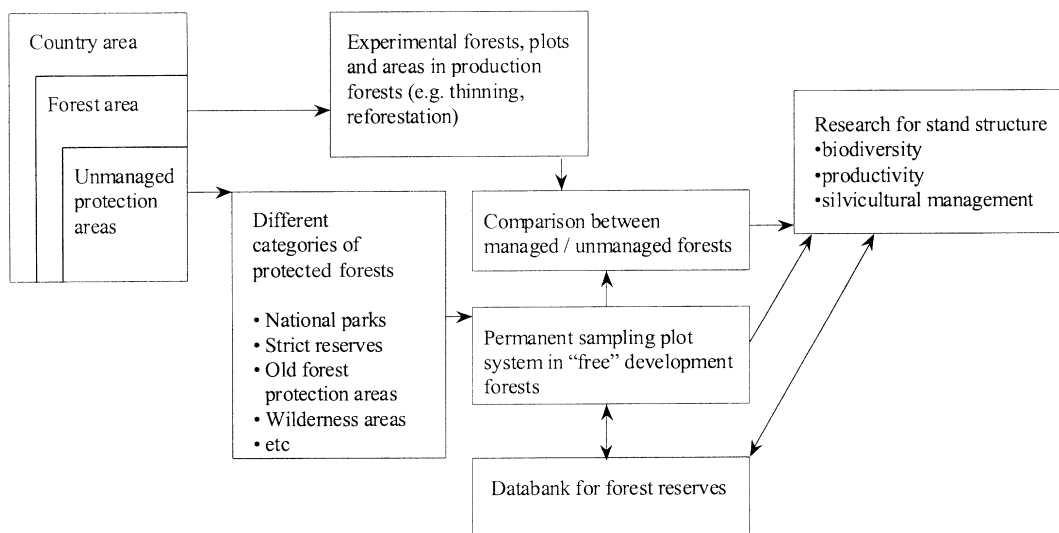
Country area

Forest area

Unmanaged protection areas

Experimental forests, plots and areas in production forests (e.g. thinning, reforestation)

Different categories of protected forests

• National parks
• Strict reserves
• Old forest protection areas
• Wilderness areas
• etc

Comparison between managed / unmanaged forests

Permanent sampling plot system in "free" development forests

Research for stand structure
•biodiversity
•productivity
•silvicultural management

Databank for forest reserves